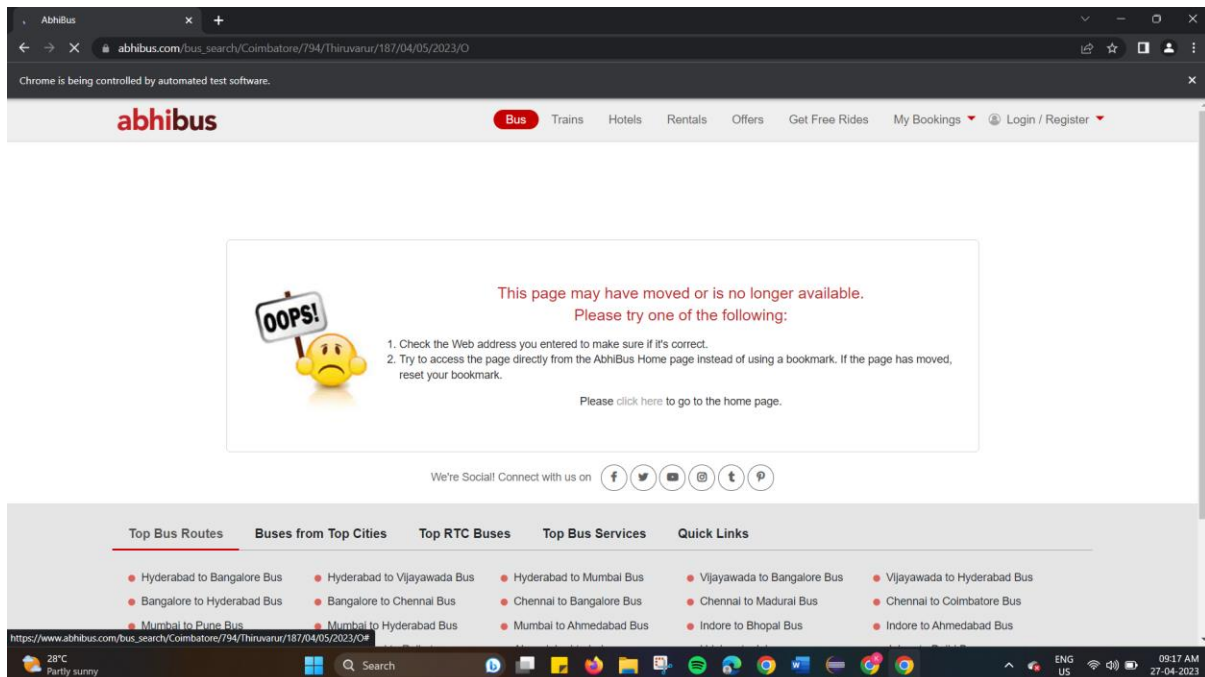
AbhiBus

abhibus.com/bus_search/Coimbatore/794/Thiruvarur/187/04/05/2023/O

Chrome is being controlled by automated test software.

abhibus

Bus Trains Hotels Rentals Offers Get Free Rides My Bookings Login / Register

OOPS!

This page may have moved or is no longer available.
Please try one of the following:

1. Check the Web address you entered to make sure if it's correct.
2. Try to access the page directly from the AbhiBus Home page instead of using a bookmark. If the page has moved, reset your bookmark.

Please click here to go to the home page.

We're Social! Connect with us on

Top Bus Routes | Buses from Top Cities | Top RTC Buses | Top Bus Services | Quick Links

Hyderabad to Bangalore Bus
Hyderabad to Vijayawada Bus
Hyderabad to Mumbai Bus
Vijayawada to Bangalore Bus
Vijayawada to Hyderabad Bus
Bangalore to Hyderabad Bus
Bangalore to Chennai Bus
Chennai to Bangalore Bus
Chennai to Madurai Bus
Chennai to Coimbatore Bus
Mumbai to Pune Bus
Mumbai to Hyderabad Bus
Mumbai to Ahmedabad Bus
Indore to Bhopal Bus
Indore to Ahmedabad Bus

https://www.abhibus.com/bus_search/Coimbatore/794/Thiruvarur/187/04/05/2023/O#

28°C
Partly sunny

Search

ENG
US

09:17 AM
27-04-2023